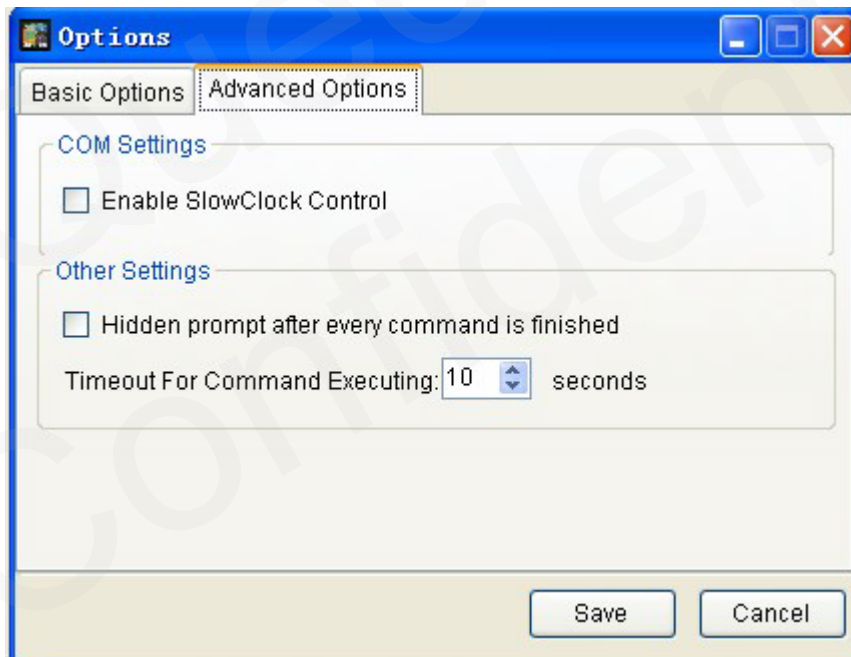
Options

Basic Options | Advanced Options

COM Settings

Enable SlowClock Control

Other Settings

Hidden prompt after every command is finished

Timeout For Command Executing: 10 seconds

Save | Cancel

Confidential